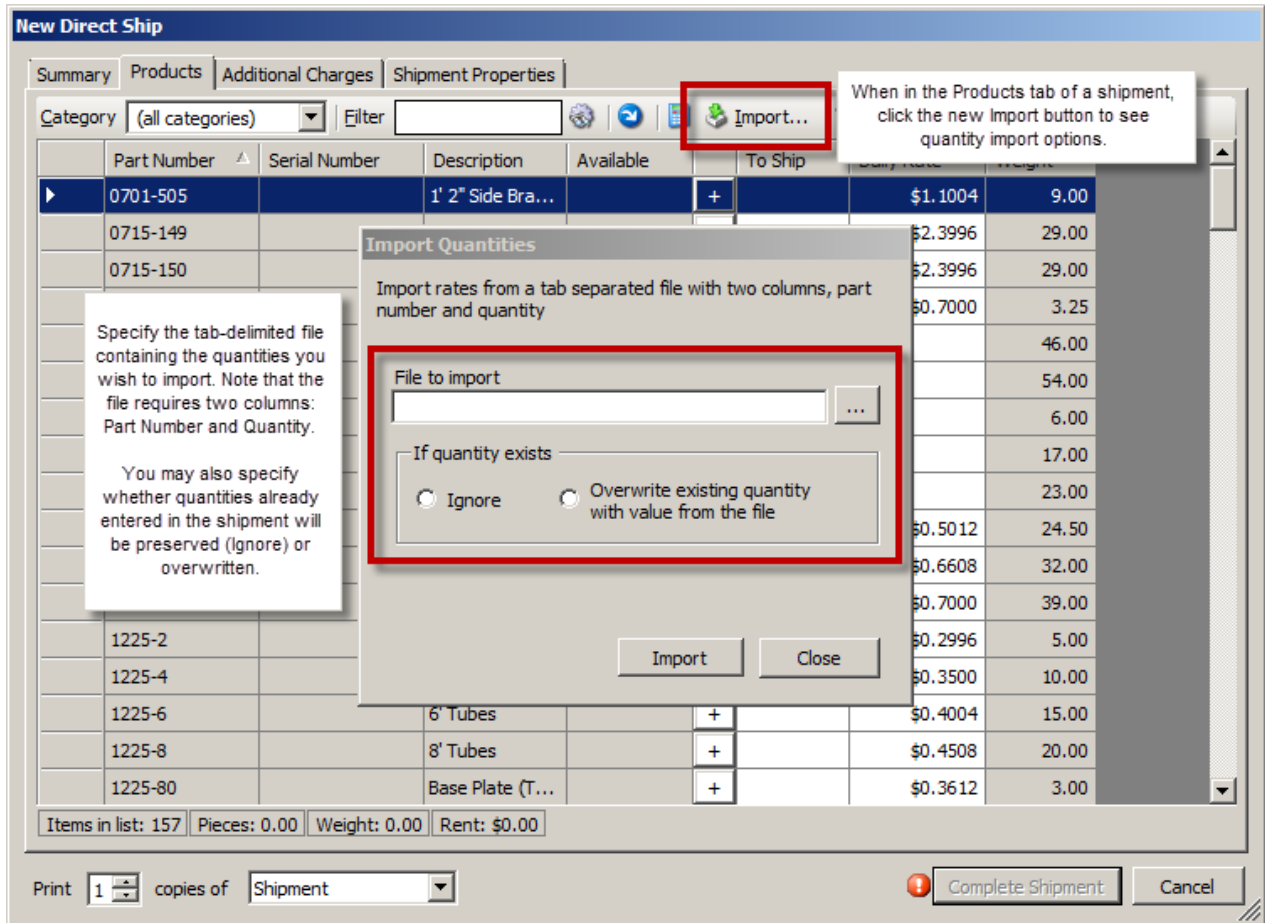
New Direct Ship

Summary | Products | Additional Charges | Shipment Properties

Category (all categories) Filter Import...

When in the Products tab of a shipment, click the new Import button to see quantity import options.

| Part Number | Serial Number | Description | Available | | To Ship | Daily Rate | Weight |
|---|---|---|---|---|---|---|---|
| 0701-505 | | 1' 2" Side Bra... | | + | | $1.1004 | 9.00 |
| 0715-149 | | | | | | $2.3996 | 29.00 |
| 0715-150 | | | | | | $2.3996 | 29.00 |
| | | | | | | $0.7000 | 3.25 |
| | | | | | | | 46.00 |
| | | | | | | | 54.00 |
| | | | | | | | 6.00 |
| | | | | | | | 17.00 |
| | | | | | | | 23.00 |
| | | | | | | $0.5012 | 24.50 |
| | | | | | | $0.6608 | 32.00 |
| | | | | | | $0.7000 | 39.00 |
| 1225-2 | | | | | | $0.2996 | 5.00 |
| 1225-4 | | | | | | $0.3500 | 10.00 |
| 1225-6 | | 6' Tubes | | + | | $0.4004 | 15.00 |
| 1225-8 | | 8' Tubes | | + | | $0.4508 | 20.00 |
| 1225-80 | | Base Plate (T... | | + | | $0.3612 | 3.00 |

Specify the tab-delimited file containing the quantities you wish to import. Note that the file requires two columns: Part Number and Quantity.

You may also specify whether quantities already entered in the shipment will be preserved (Ignore) or overwritten.

Import Quantities

Import rates from a tab separated file with two columns, part number and quantity

File to import
...

If quantity exists
Ignore
Overwrite existing quantity with value from the file

Import Close

Items in list: 157 | Pieces: 0.00 | Weight: 0.00 | Rent: $0.00

Print 1 copies of Shipment

Complete Shipment Cancel